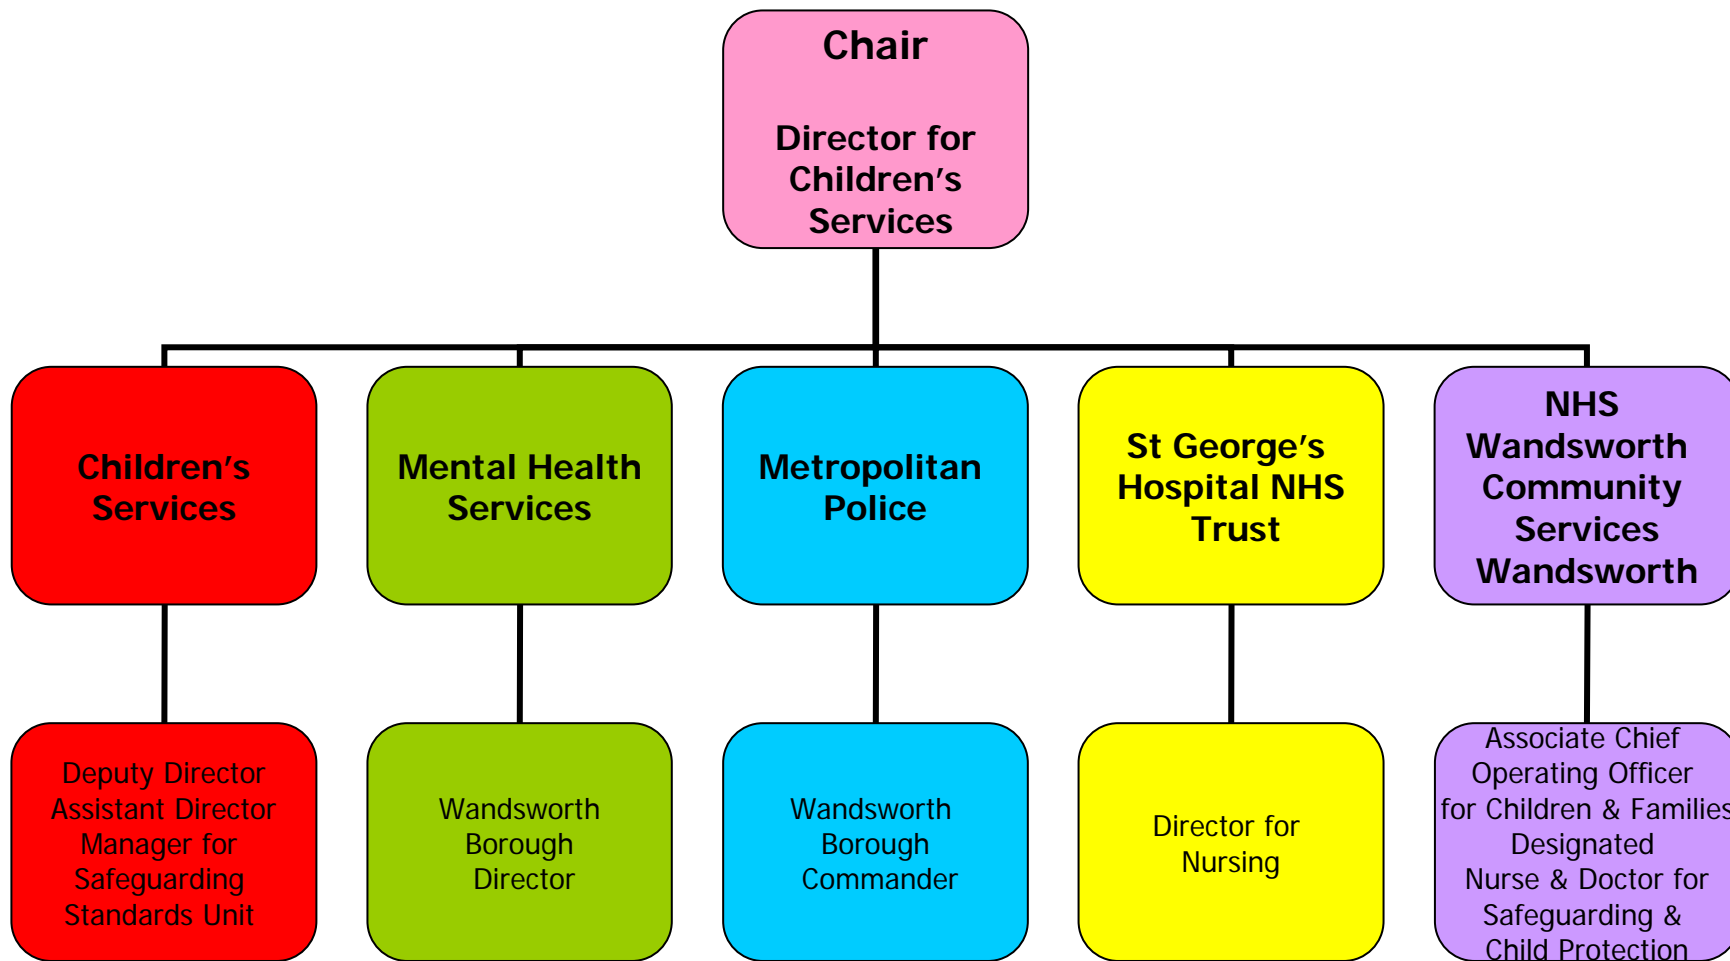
Chair

Director for Children's Services

Children's Services

Mental Health Services

Metropolitan Police

St George's Hospital NHS Trust

NHS Wandsworth Community Services Wandsworth

Deputy Director
Assistant Director
Manager for Safeguarding Standards Unit

Wandsworth Borough Director

Wandsworth Borough Commander

Director for Nursing

Associate Chief Operating Officer for Children & Families
Designated Nurse & Doctor for Safeguarding & Child Protection